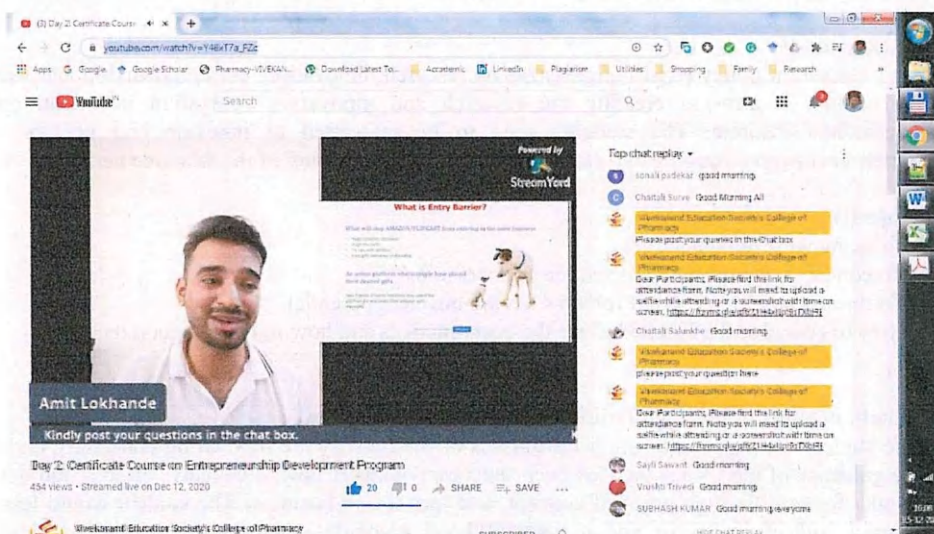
(3) Day 2: Certificate Course

youtube.com/watch?v=Y46rT7a_FZc

Apps Google Google Scholar Pharmacy-VIVEKAN... Download Latest To... Academic LinkedIn Plagiarism Utilities Shopping Family Research

YouTube Search

Powered by StreamYard

What is Entry Barrier?

Amit Lokhande

Kindly post your questions in the chat box.

Top chat replay

sonali padekar good morning

Chaitali Surve Good Morning All

Vivekanand Education Society's College of Pharmacy
Please post your queries in the Chat box

Vivekanand Education Society's College of Pharmacy
Dear Participants, Please find the link for attendance form. Note you will need to upload a selfie while attending or a screenshot with time on screen. https://forms.gle/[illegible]

Chaitali Salunkhe Good morning

Vivekanand Education Society's College of Pharmacy
please post your question here

Vivekanand Education Society's College of Pharmacy
Dear Participants, Please find the link for attendance form. Note you will need to upload a selfie while attending or a screenshot with time on screen. https://forms.gle/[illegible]

Sayli Sawant Good morning

Vrusha Trivedi Good morning

SUBHASH KUMAR Good morning everyone

Day 2: Certificate Course on Entrepreneurship Development Program

454 views • Streamed live on Dec 12, 2020

20 0 SHARE SAVE ...

Vivekanand Education Society's College of Pharmacy

SUBSCRIBED

HIDE CHAT REPLAY